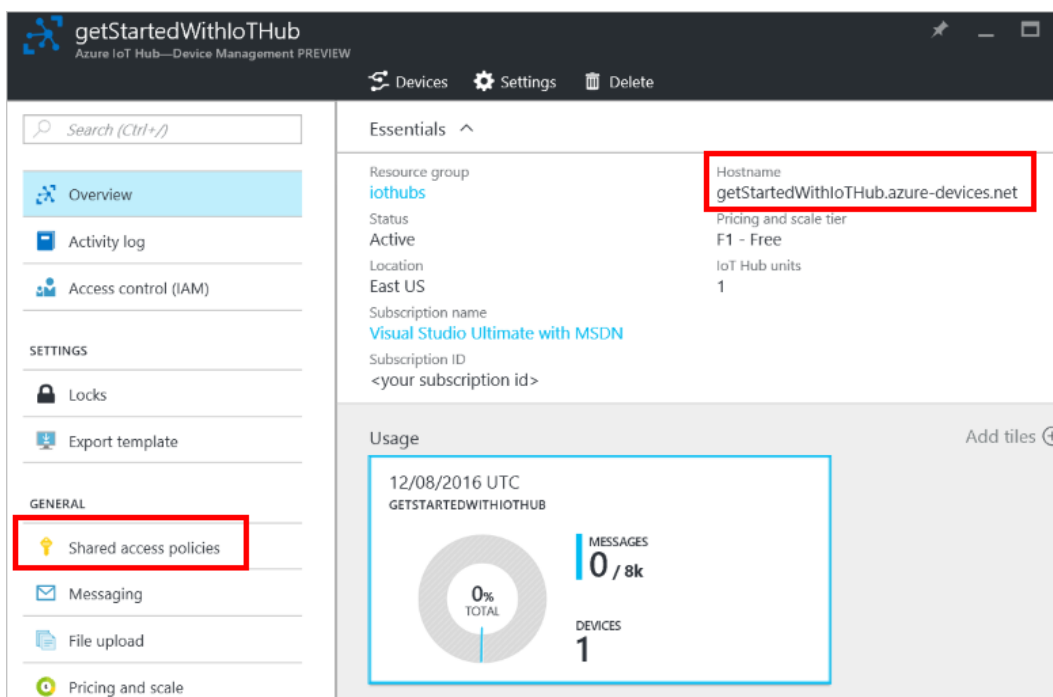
getStartedWithIoTHub
Azure IoT Hub—Device Management PREVIEW

Devices Settings Delete

Search (Ctrl+/)

Overview
Activity log
Access control (IAM)

SETTINGS
Locks
Export template

GENERAL
Shared access policies
Messaging
File upload
Pricing and scale

Essentials

Resource group
iothubs
Status
Active
Location
East US
Subscription name
Visual Studio Ultimate with MSDN
Subscription ID
<your subscription id>

Hostname
getStartedWithIoTHub.azure-devices.net
Pricing and scale tier
F1 - Free
IoT Hub units
1

Usage

Add tiles

12/08/2016 UTC
GETSTARTEDWITHIOTHUB

0%
TOTAL

MESSAGES
0 / 8k

DEVICES
1